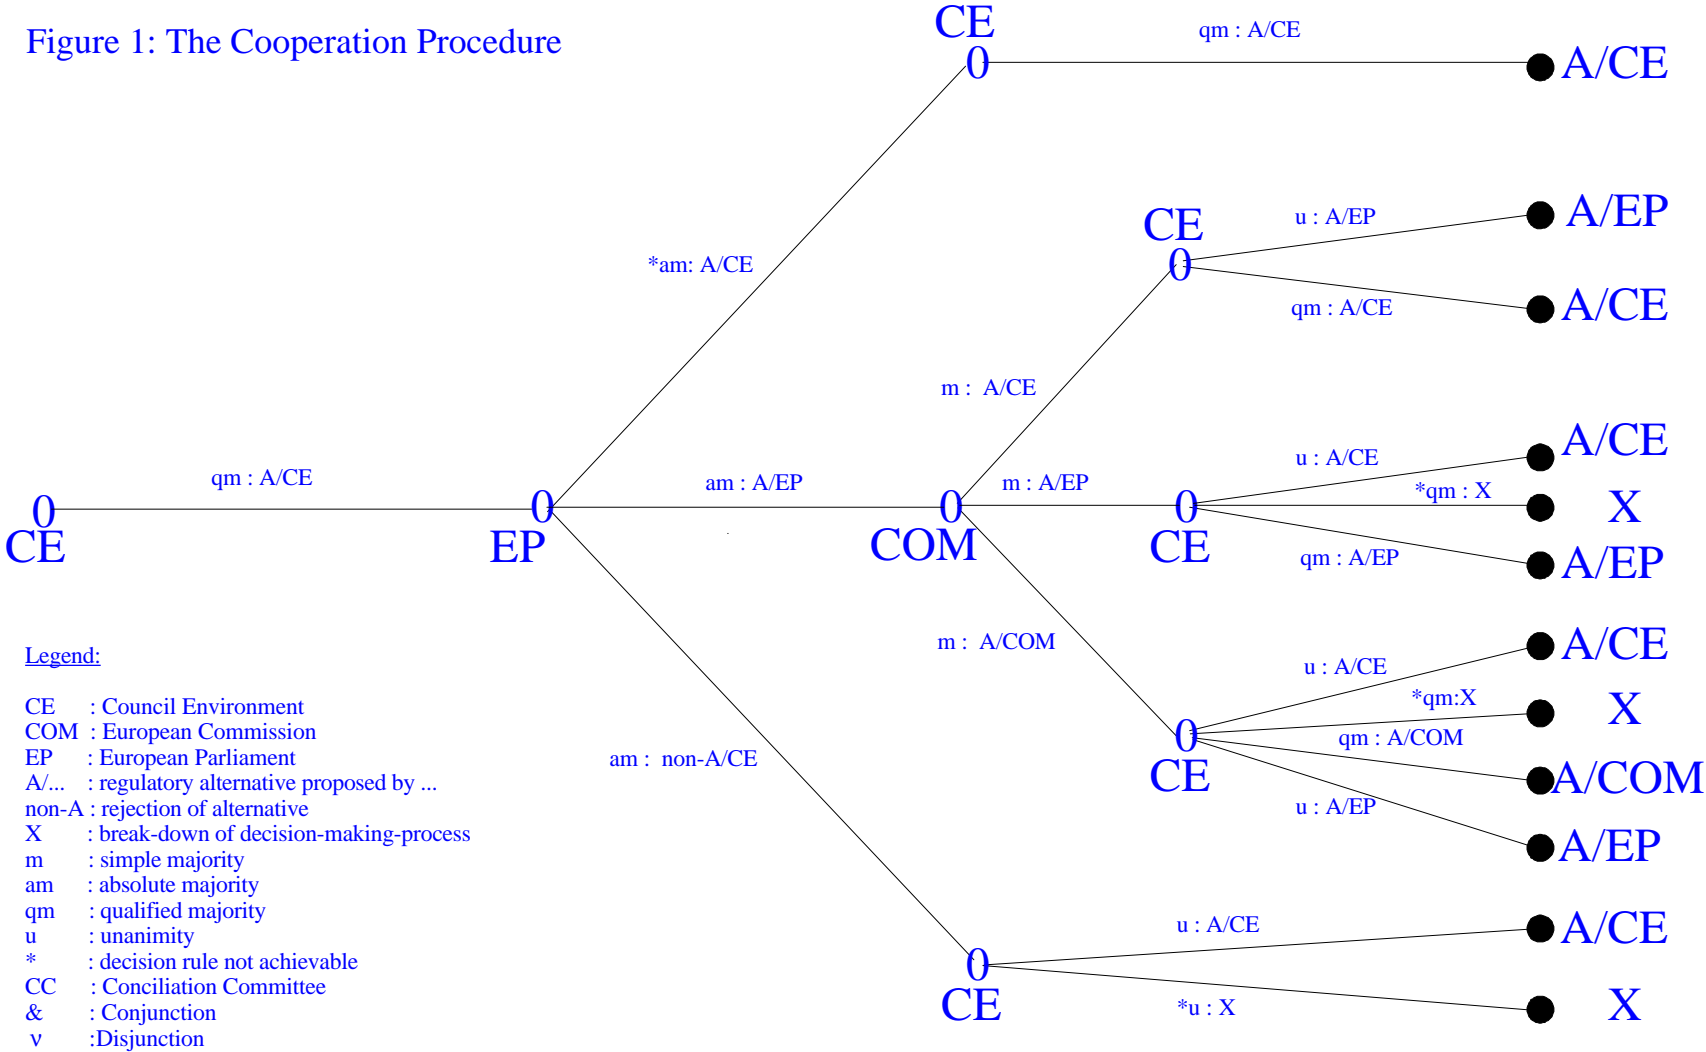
Figure 1: The Cooperation Procedure

CE
0
qm : A/CE
A/CE

*am: A/CE

CE
0
u : A/EP
A/EP
qm : A/CE
A/CE

m : A/CE

u : A/CE
A/CE
*qm : X
X
qm : A/EP
A/EP

0
CE
qm : A/CE
0
EP
am : A/EP
0
COM
m : A/EP
0
CE

m : A/COM

u : A/CE
A/CE
*qm:X
X
qm : A/COM
A/COM
u : A/EP
A/EP
0
CE

am : non-A/CE

u : A/CE
A/CE
*u : X
X
0
CE

Legend:

CE : Council Environment
COM : European Commission
EP : European Parliament
A/... : regulatory alternative proposed by ...
non-A : rejection of alternative
X : break-down of decision-making-process
m : simple majority
am : absolute majority
qm : qualified majority
u : unanimity
* : decision rule not achievable
CC : Conciliation Committee
& : Conjunction
v :Disjunction